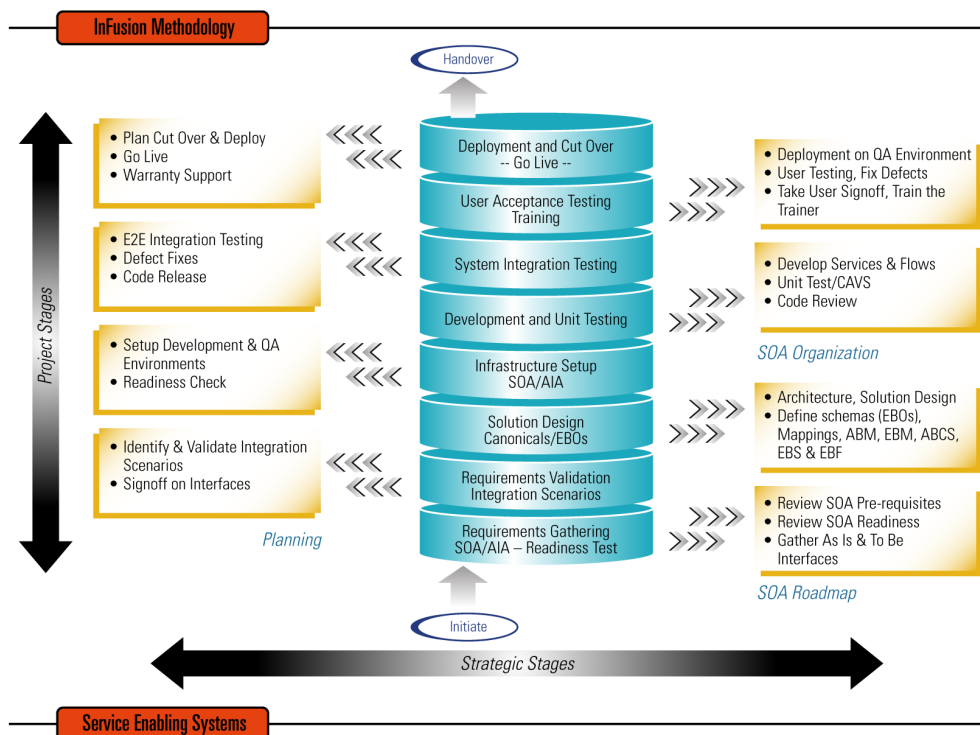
InFusion Methodology

Handover

Project Stages

- Plan Cut Over & Deploy
- Go Live
- Warranty Support

- E2E Integration Testing
- Defect Fixes
- Code Release

- Setup Development & QA Environments
- Readiness Check

- Identify & Validate Integration Scenarios
- Signoff on Interfaces

Planning

Deployment and Cut Over
-- Go Live --

User Acceptance Testing
Training

System Integration Testing

Development and Unit Testing

Infrastructure Setup
SOA/AIA

Solution Design
Canonicals/EBOs

Requirements Validation
Integration Scenarios

Requirements Gathering
SOA/AIA – Readiness Test

- Deployment on QA Environment
- User Testing, Fix Defects
- Take User Signoff, Train the Trainer

- Develop Services & Flows
- Unit Test/CAVS
- Code Review

SOA Organization

- Architecture, Solution Design
- Define schemas (EBOs), Mappings, ABM, EBM, ABCS, EBS & EBF

- Review SOA Pre-requisites
- Review SOA Readiness
- Gather As Is & To Be Interfaces

SOA Roadmap

Initiate

Strategic Stages

Service Enabling Systems